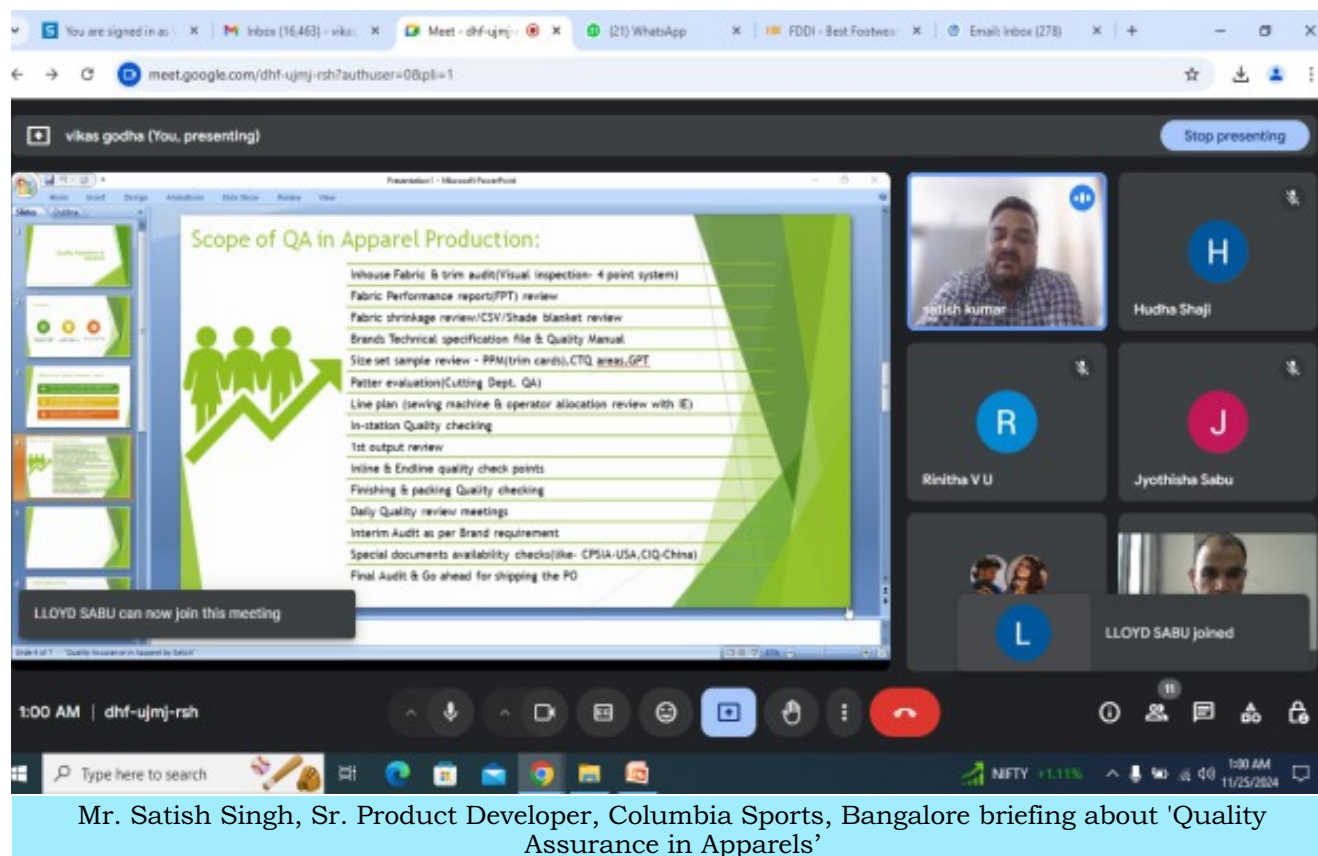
You are signed in as | Inbox (16,463) - vikas | Meet - dhf-ujmj | (21) WhatsApp | FDDI - Best Footwear | Email: Inbox (278)

meet.google.com/dhf-ujmj-rsh?authuser=0&pli=1

vikas godha (You, presenting)

Stop presenting

Presentation1 - Microsoft PowerPoint

Scope of QA in Apparel Production:

Inhouse Fabric & trim audit(Visual inspection- 4 point system)
Fabric Performance report(FPT) review
Fabric shrinkage review/CSV/Shade blanket review
Brands Technical specification file & Quality Manual
Size set sample review - PPM(trim cards),CTQ areas,GPT
Patter evaluation(Cutting Dept. QA)
Line plan (sewing machine & operator allocation review with IE)
In-station Quality checking
1st output review
Inline & Endline quality check points
Finishing & packing Quality checking
Daily Quality review meetings
Interim Audit as per Brand requirement
Special documents availability checks(like- CPSIA-USA,CIQ-China)
Final Audit & Go ahead for shipping the PO

LLOYD SABU can now join this meeting

satish kumar

H
Hudha Shaji

R
Rinitha V U

J
Jyothisha Sabu

L
LLOYD SABU joined

1:00 AM | dhf-ujmj-rsh

11

Type here to search

NIFTY +1.11%

1:00 AM
11/25/2024

Mr. Satish Singh, Sr. Product Developer, Columbia Sports, Bangalore briefing about 'Quality Assurance in Apparels'